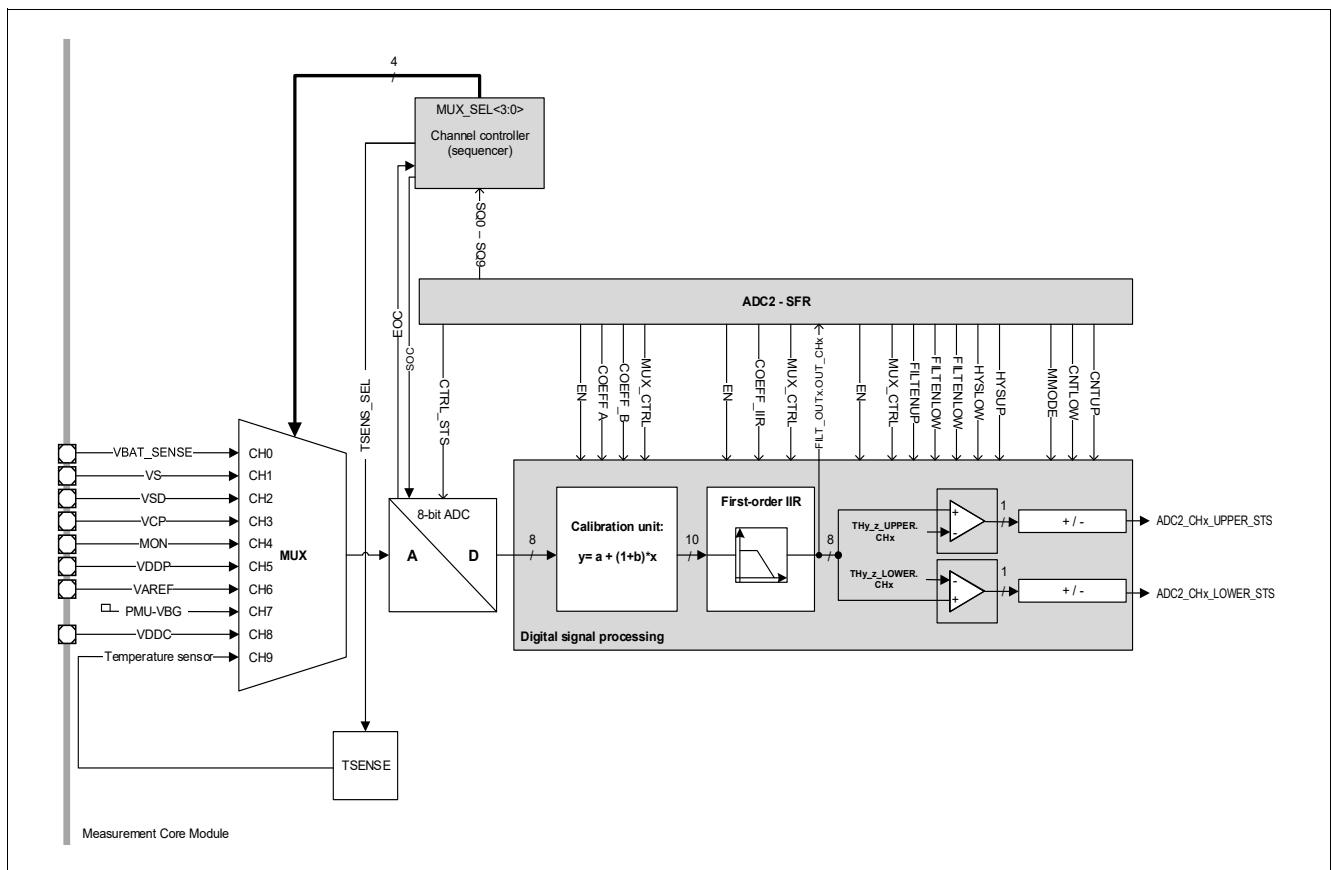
4

MUX_SEL<3:0>
Channel controller
(sequencer)

SQ0 – SQ9

ADC2 - SFR

TSENS_SEL
EOC
SOC
CTRL_STS

EN
COEFF A
COEFF_B
MUX_CTRL
EN
COEFF_IIR
MUX_CTRL
FILT_OUTx OUT_CHx
EN
MUX_CTRL
FILTENUP
FILTENLOW
FILTENLOW
HYSLOW
HYSUP
MMODE
CNTLOW
CNTUP

VBAT_SENSE
VS
VSD
VCP
MON
VDDP
VAREF
PMU-VBG
VDDC
Temperature sensor

CH0
CH1
CH2
CH3
CH4
CH5
CH6
CH7
CH8
CH9

MUX

8-bit ADC
A
D

8
Calibration unit:
$y= a + (1+b)*x$
10
First-order IIR
8

THy_z_UPPER. CHx
THy_z_LOWER. CHx
1
+ / -
ADC2_CHx_UPPER_STS
1
+ / -
ADC2_CHx_LOWER_STS

Digital signal processing

TSENSE

Measurement Core Module